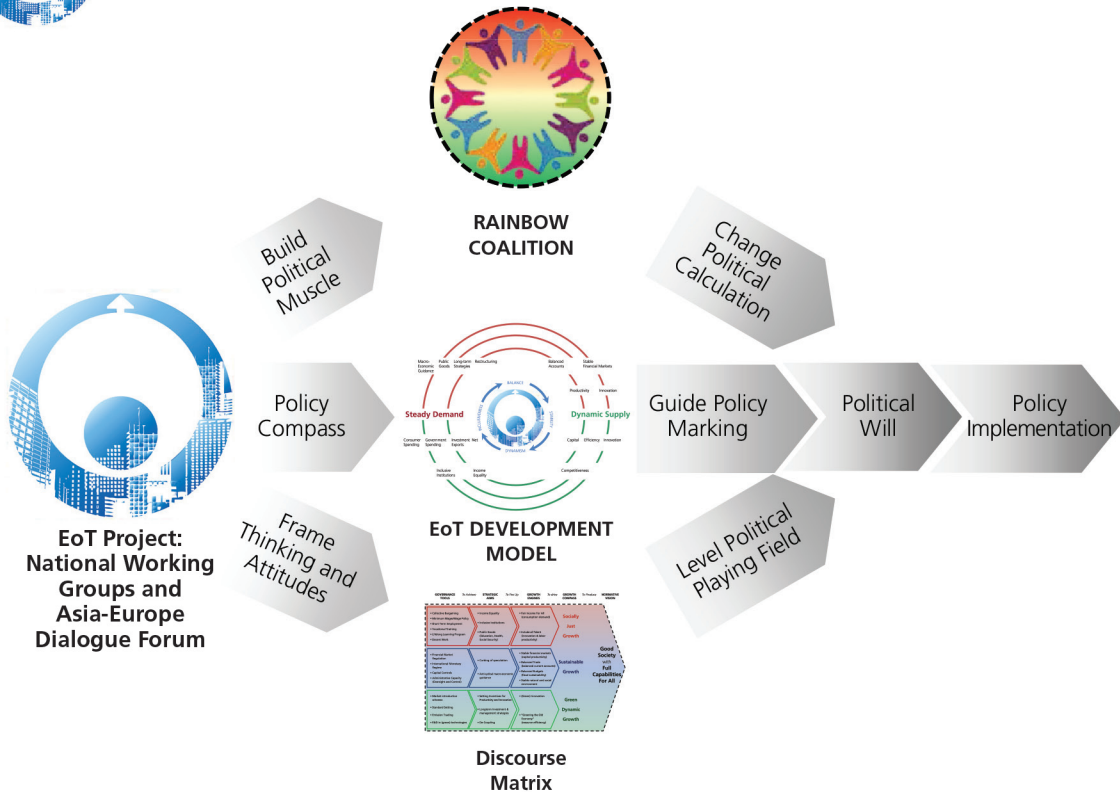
RAINBOW COALITION

Build Political Muscle

Change Political Calculation

Policy Compass

Macro-Economic Guidance
Public Goods
Long-term Strategies
Restructuring
Balanced Accounts
Stable Financial Markets
Productivity
Innovation
Steady Demand
Dynamic Supply
BALANCE
DYNAMISM
Consumer Spending
Government Spending
Investment
Net Exports
Capital
Efficiency
Innovation
Inclusive Institutions
Income Equity
Competitiveness

Guide Policy Marking

Political Will

Policy Implementation

EoT Project: National Working Groups and Asia-Europe Dialogue Forum

Frame Thinking and Attitudes

EoT DEVELOPMENT MODEL

Level Political Playing Field

Socially Just Growth
Sustainable Growth
Green Dynamic Growth
Good Society with Full Capabilities For All

Discourse Matrix